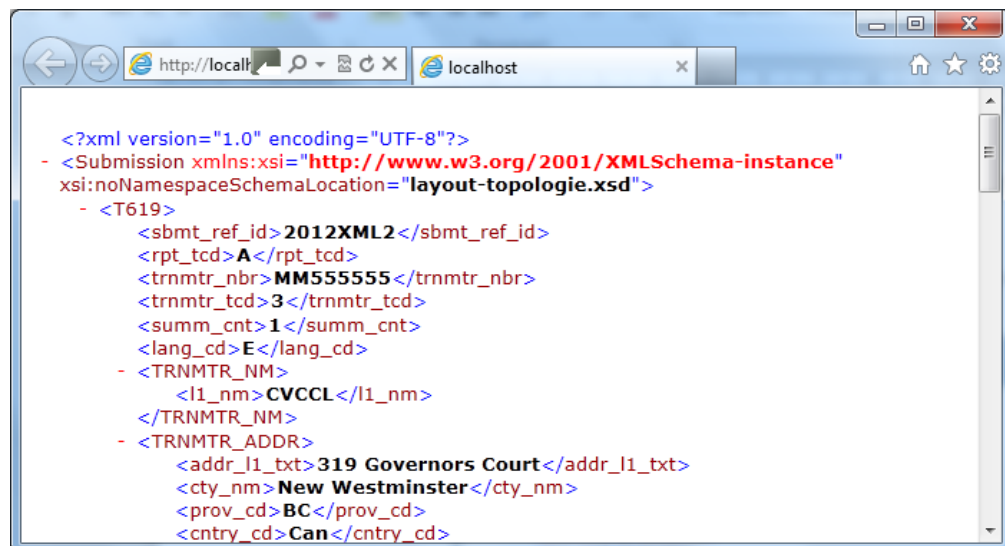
http://localh
localhost

<?xml version="1.0" encoding="UTF-8"?>
- <Submission xmlns:xsi="http://www.w3.org/2001/XMLSchema-instance" xsi:noNamespaceSchemaLocation="layout-topologie.xsd">
- <T619>
<sbmt_ref_id>2012XML2</sbmt_ref_id>
<rpt_tcd>A</rpt_tcd>
<trnmtr_nbr>MM555555</trnmtr_nbr>
<trnmtr_tcd>3</trnmtr_tcd>
<summ_cnt>1</summ_cnt>
<lang_cd>E</lang_cd>
- <TRNMTR_NM>
<l1_nm>CVCCL</l1_nm>
</TRNMTR_NM>
- <TRNMTR_ADDR>
<addr_l1_txt>319 Governors Court</addr_l1_txt>
<cty_nm>New Westminster</cty_nm>
<prov_cd>BC</prov_cd>
<cntry_cd>Can</cntry_cd>